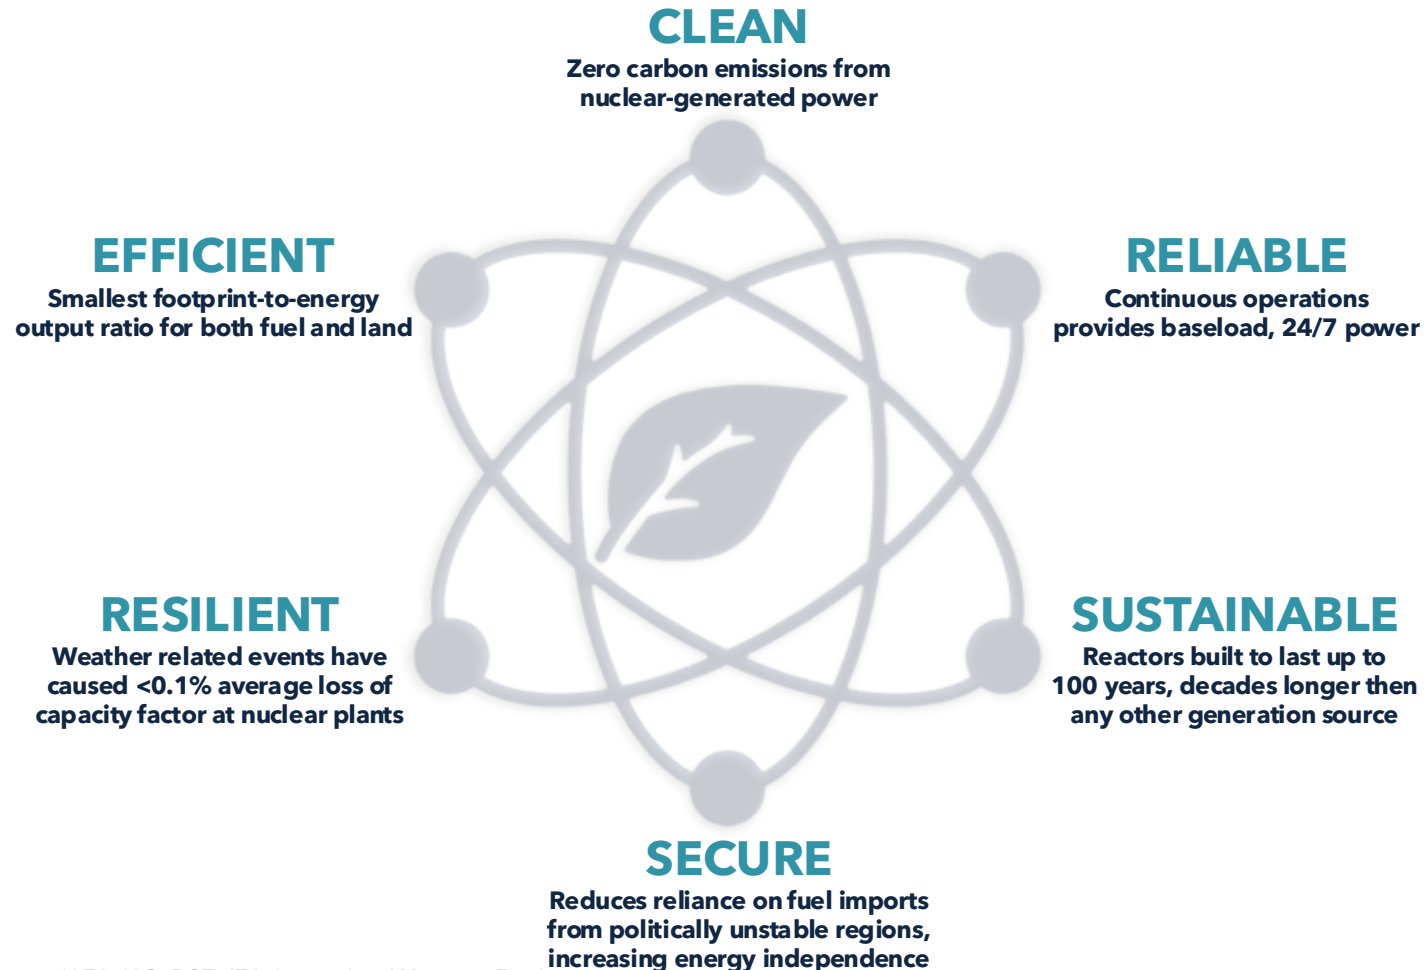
CLEAN
Zero carbon emissions from nuclear-generated power

EFFICIENT
Smallest footprint-to-energy output ratio for both fuel and land

RELIABLE
Continuous operations provides baseload, 24/7 power

RESILIENT
Weather related events have caused <0.1% average loss of capacity factor at nuclear plants

SUSTAINABLE
Reactors built to last up to 100 years, decades longer then any other generation source

SECURE
Reduces reliance on fuel imports from politically unstable regions, increasing energy independence

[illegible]